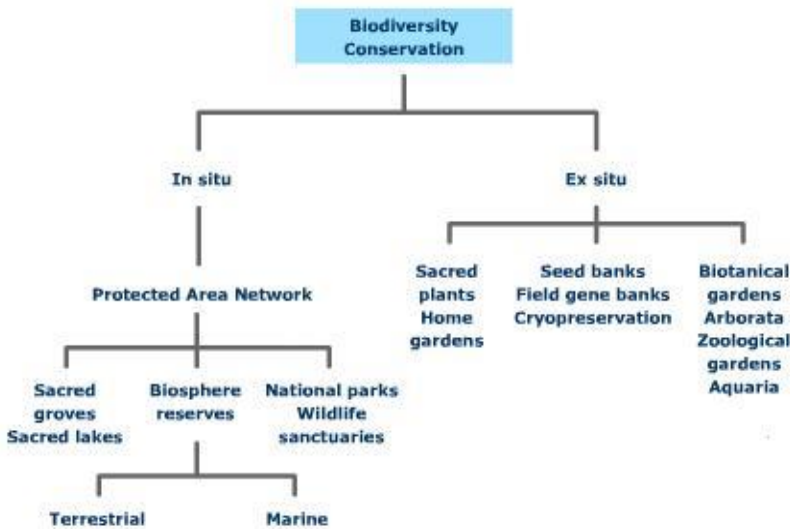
Biodiversity Conservation

In situ

Protected Area Network

Sacred groves
Sacred lakes

Biosphere reserves

Terrestrial

Marine

National parks
Wildlife sanctuaries

Ex situ

Sacred plants
Home gardens

Seed banks
Field gene banks
Cryopreservation

Biotanical gardens
Arborata
Zoological gardens
Aquaria